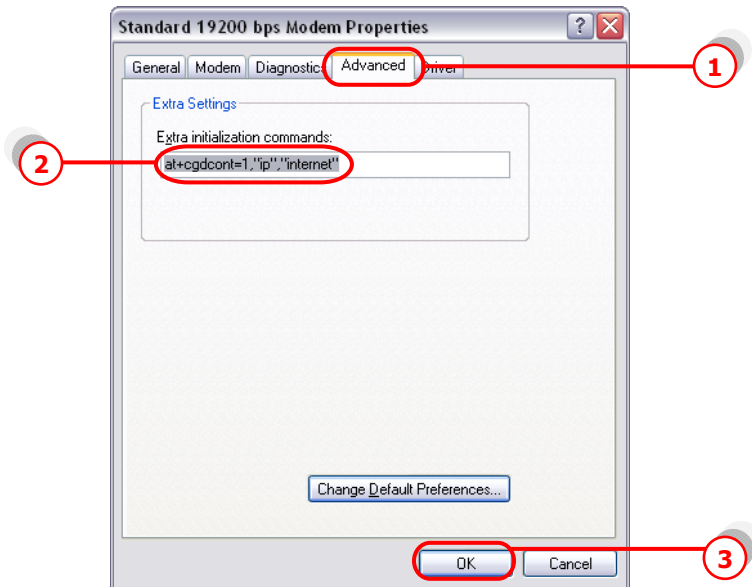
Standard 19200 bps Modem Properties

General | Modem | Diagnostics | Advanced | Driver

Extra Settings

Extra initialization commands:

at+cgdcont=1,"ip","internet"

Change Default Preferences...

OK

Cancel

1

2

3